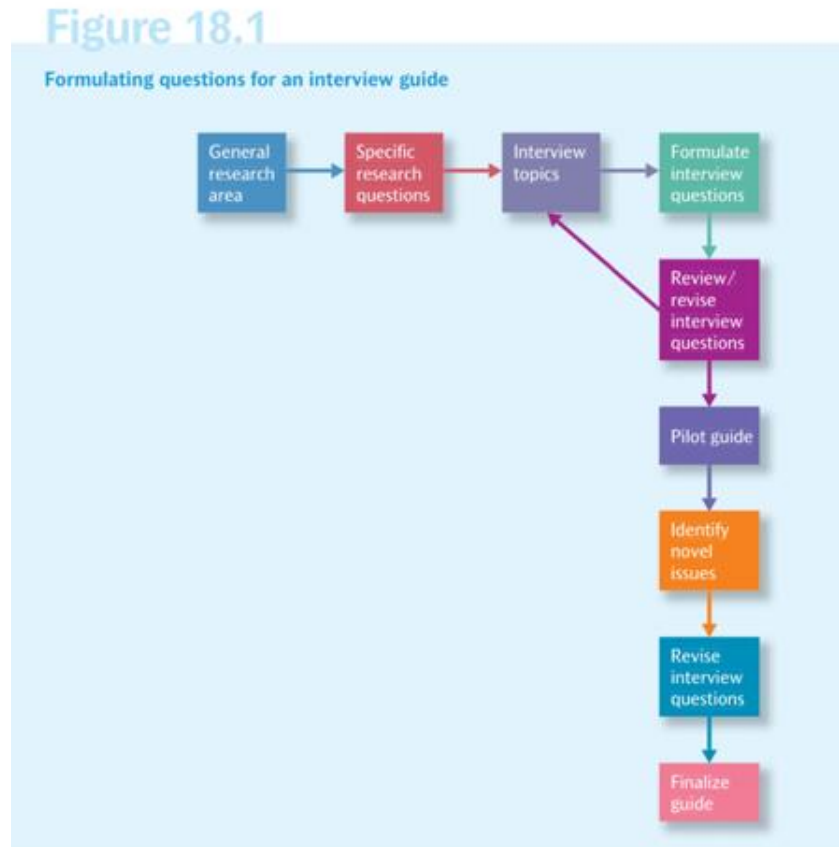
Figure 18.1

Formulating questions for an interview guide

General research area

Specific research questions

Interview topics

Formulate interview questions

Review/ revise interview questions

Pilot guide

Identify novel issues

Revise interview questions

Finalize guide